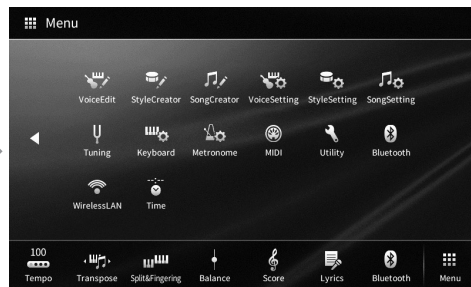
Menu

VoiceEdit StyleCreator SongCreator VoiceSetting StyleSetting SongSetting

Tuning Keyboard Metronome MIDI Utility Bluetooth

WirelessLAN Time

100
Tempo Transpose Split&Fingering Balance Score Lyrics Bluetooth Menu